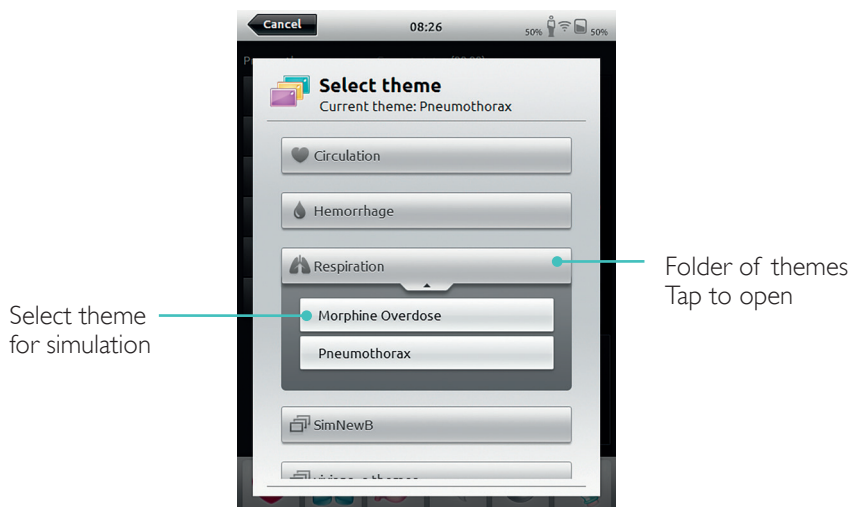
Cancel
08:26
50%
50%

Select theme
Current theme: Pneumothorax

Circulation

Hemorrhage

Respiration

Morphine Overdose

Pneumothorax

SimNewB

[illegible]

Folder of themes
Tap to open

Select theme
for simulation